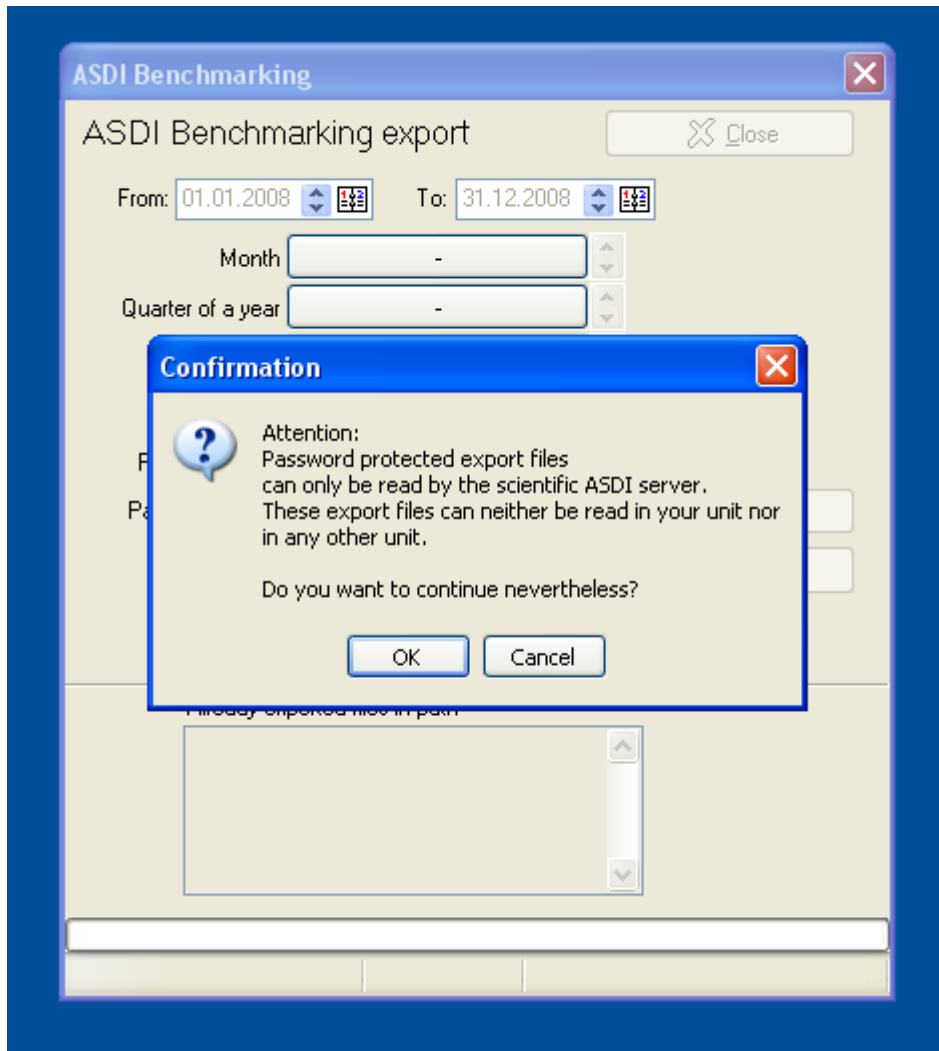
ASDI Benchmarking

ASDI Benchmarking export

Close

From: 01.01.2008

To: 31.12.2008

Month -

Quarter of a year -

Confirmation

Attention:
Password protected export files
can only be read by the scientific ASDI server.
These export files can neither be read in your unit nor in any other unit.

Do you want to continue nevertheless?

OK

Cancel

F

Pa

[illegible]